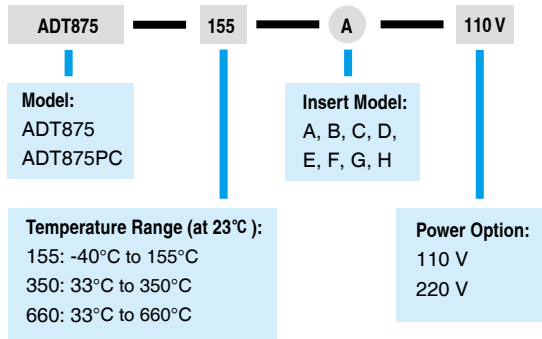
ADT875 — 155 — A — 110 V

Model:
ADT875
ADT875PC

Insert Model:
A, B, C, D,
E, F, G, H

Temperature Range (at 23℃ ):
155: -40°C to 155°C
350: 33°C to 350°C
660: 33°C to 660°C

Power Option:
110 V
220 V